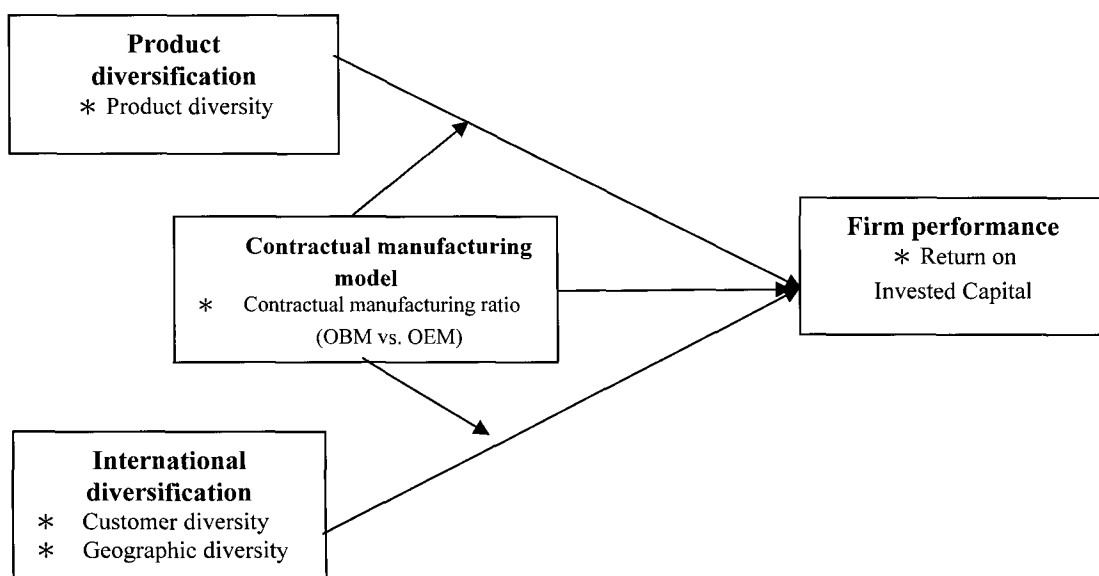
Product diversification
* Product diversity

Contractual manufacturing model
* Contractual manufacturing ratio (OBM vs. OEM)

Firm performance
* Return on Invested Capital

International diversification
* Customer diversity
* Geographic diversity